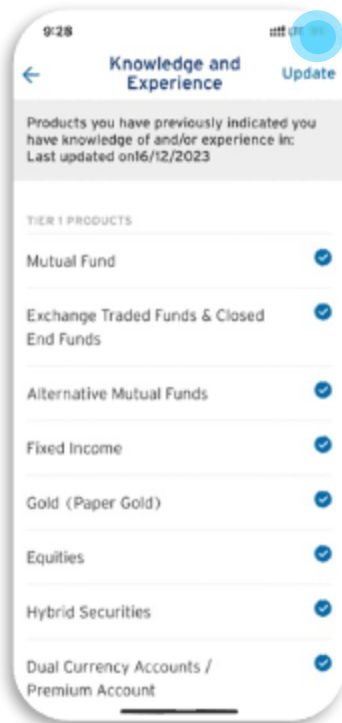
9:28

← Knowledge and Experience Update

Products you have previously indicated you have knowledge of and/or experience in: Last updated on16/12/2023

TIER 1 PRODUCTS

Mutual Fund

Exchange Traded Funds & Closed End Funds

Alternative Mutual Funds

Fixed Income

Gold (Paper Gold)

Equities

Hybrid Securities

Dual Currency Accounts / Premium Account